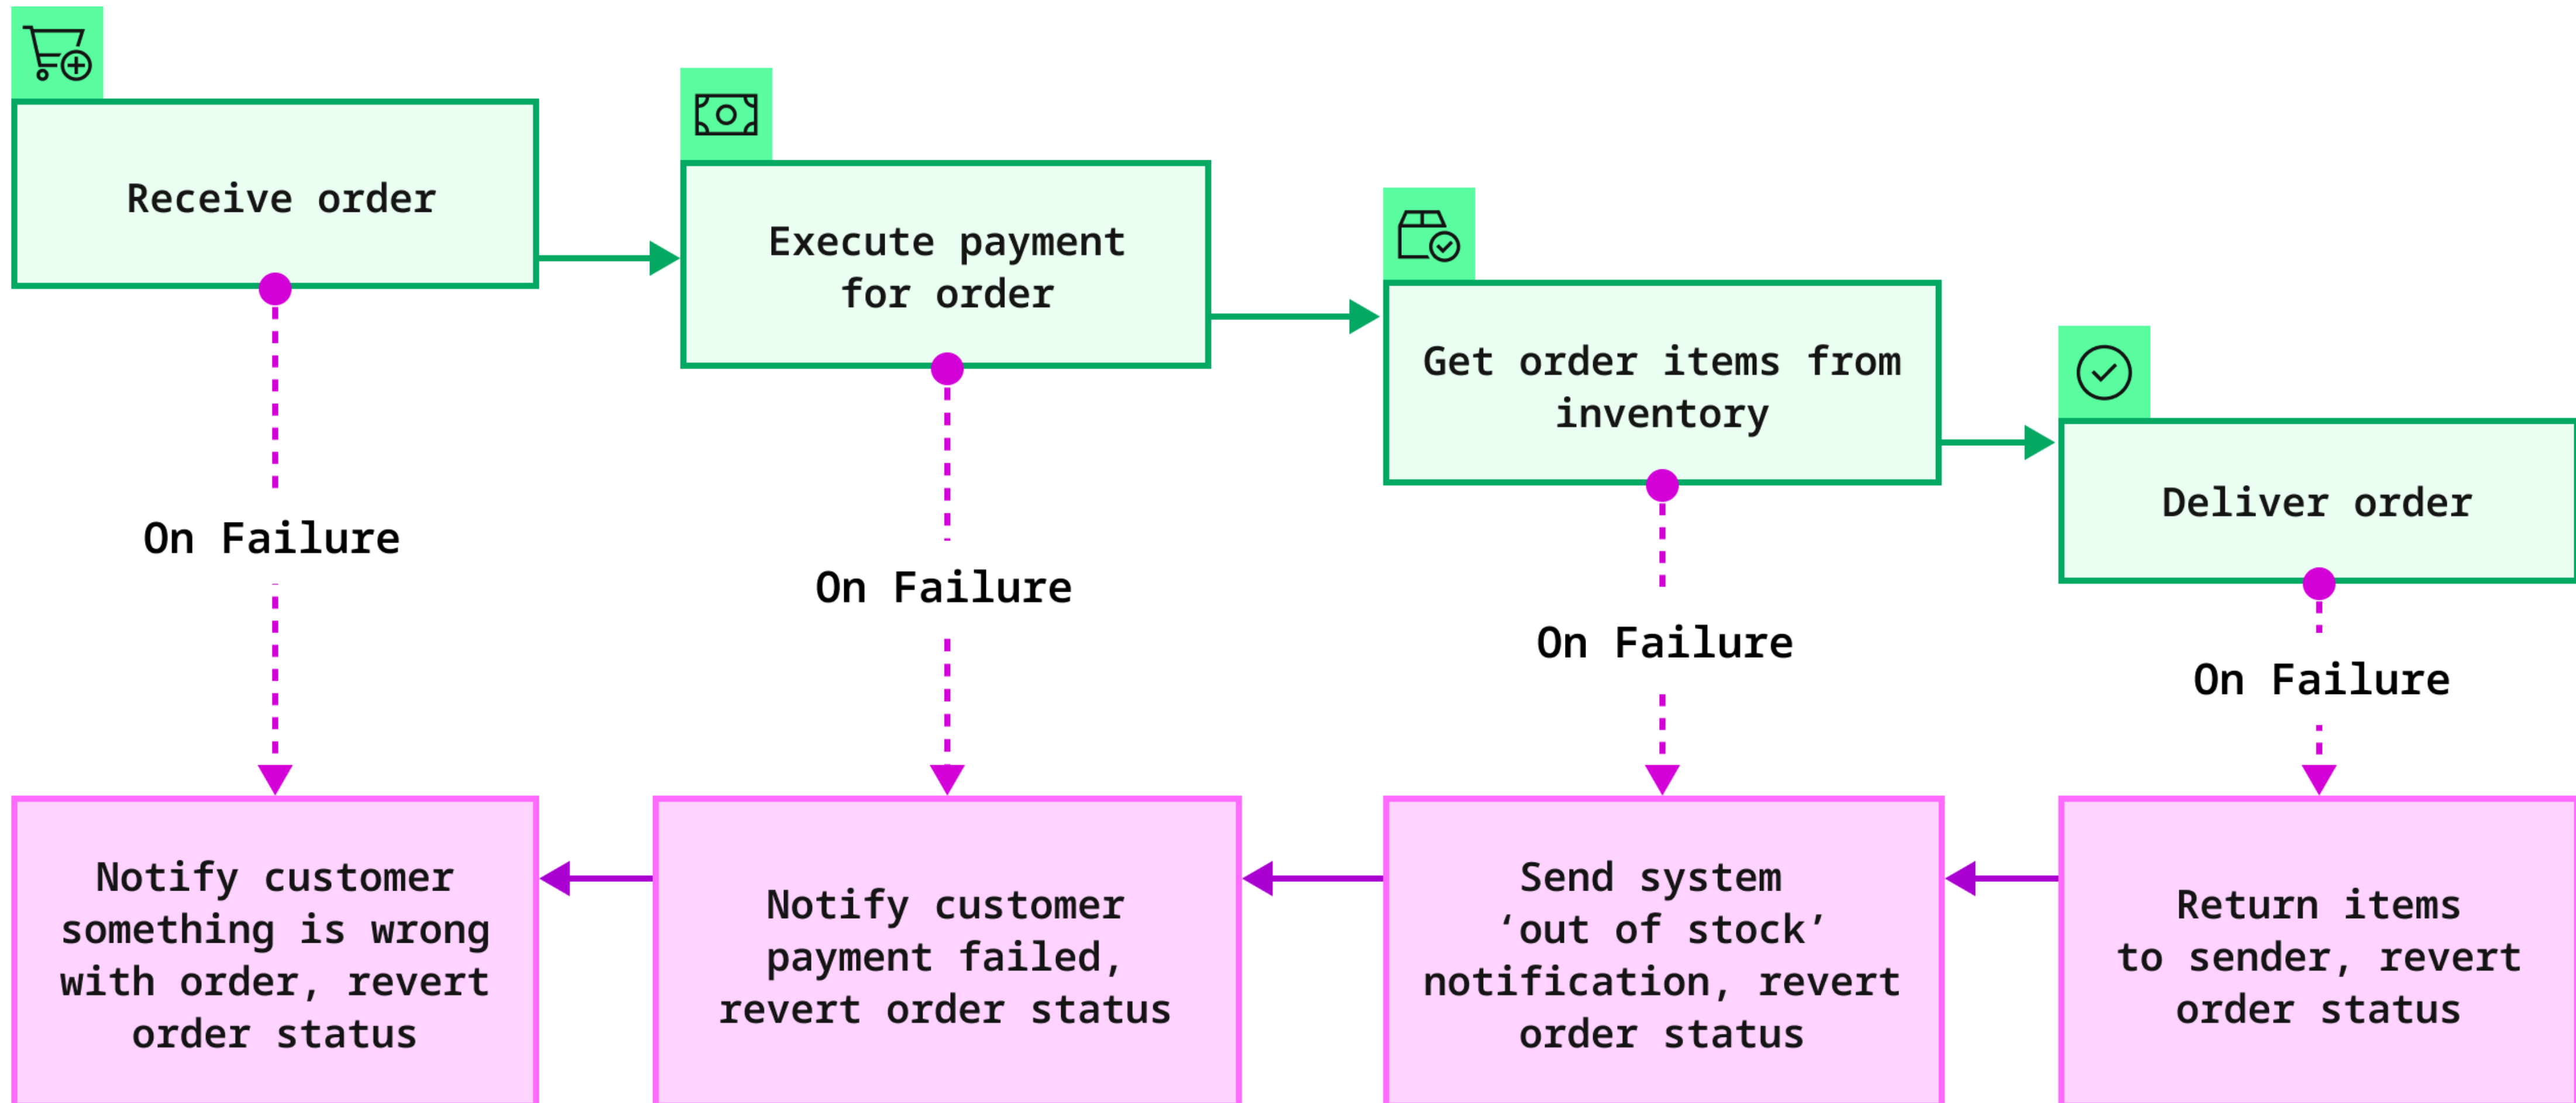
Receive order

Execute payment for order

Get order items from inventory

Deliver order

On Failure

On Failure

On Failure

On Failure

Notify customer something is wrong with order, revert order status

Notify customer payment failed, revert order status

Send system ‘out of stock’ notification, revert order status

Return items to sender, revert order status